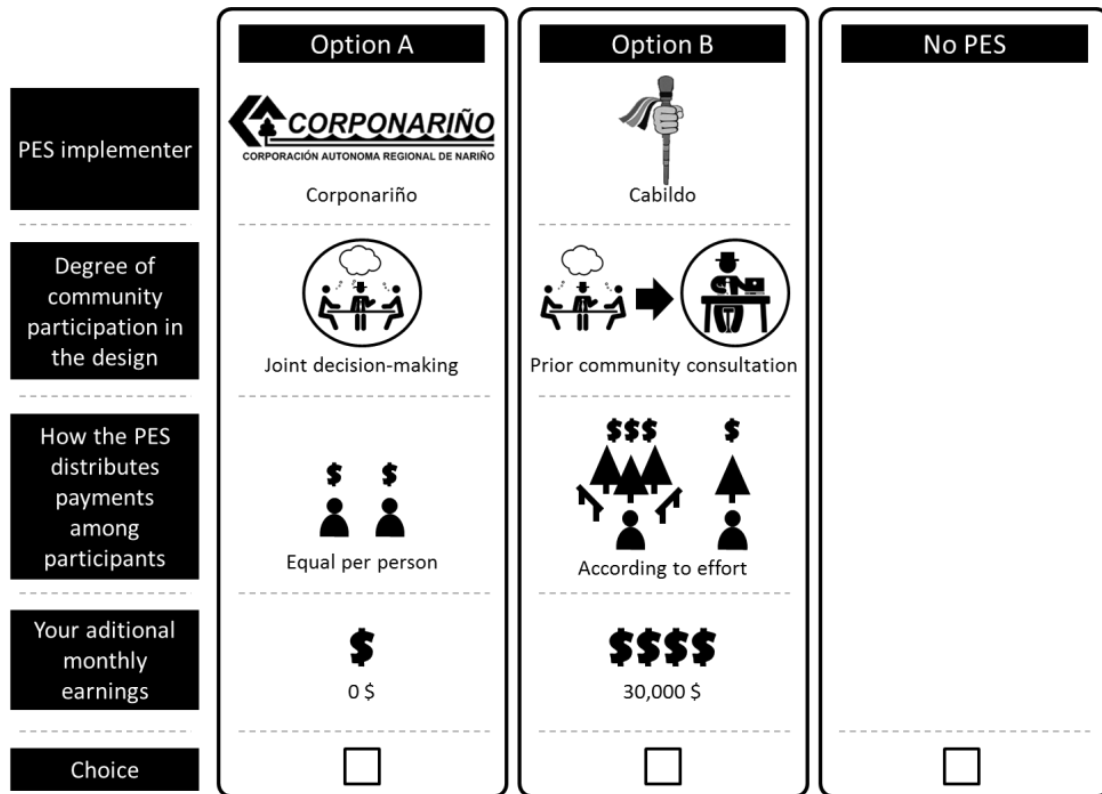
|  | Option A | Option B | No PES |
|---|---|---|---|
| PES implementer | CORPONARIÑO CORPORACIÓN AUTONOMA REGIONAL DE NARIÑO Corponariño | Cabildo |  |
| Degree of community participation in the design | Joint decision-making | Prior community consultation |  |
| How the PES distributes payments among participants | \$ \$ Equal per person | \$\$\$ \$ According to effort |  |
| Your aditional monthly earnings | \$ 0 \$ | \$\$\$\$ 30,000 \$ |  |
| Choice | ☐ | ☐ | ☐ |